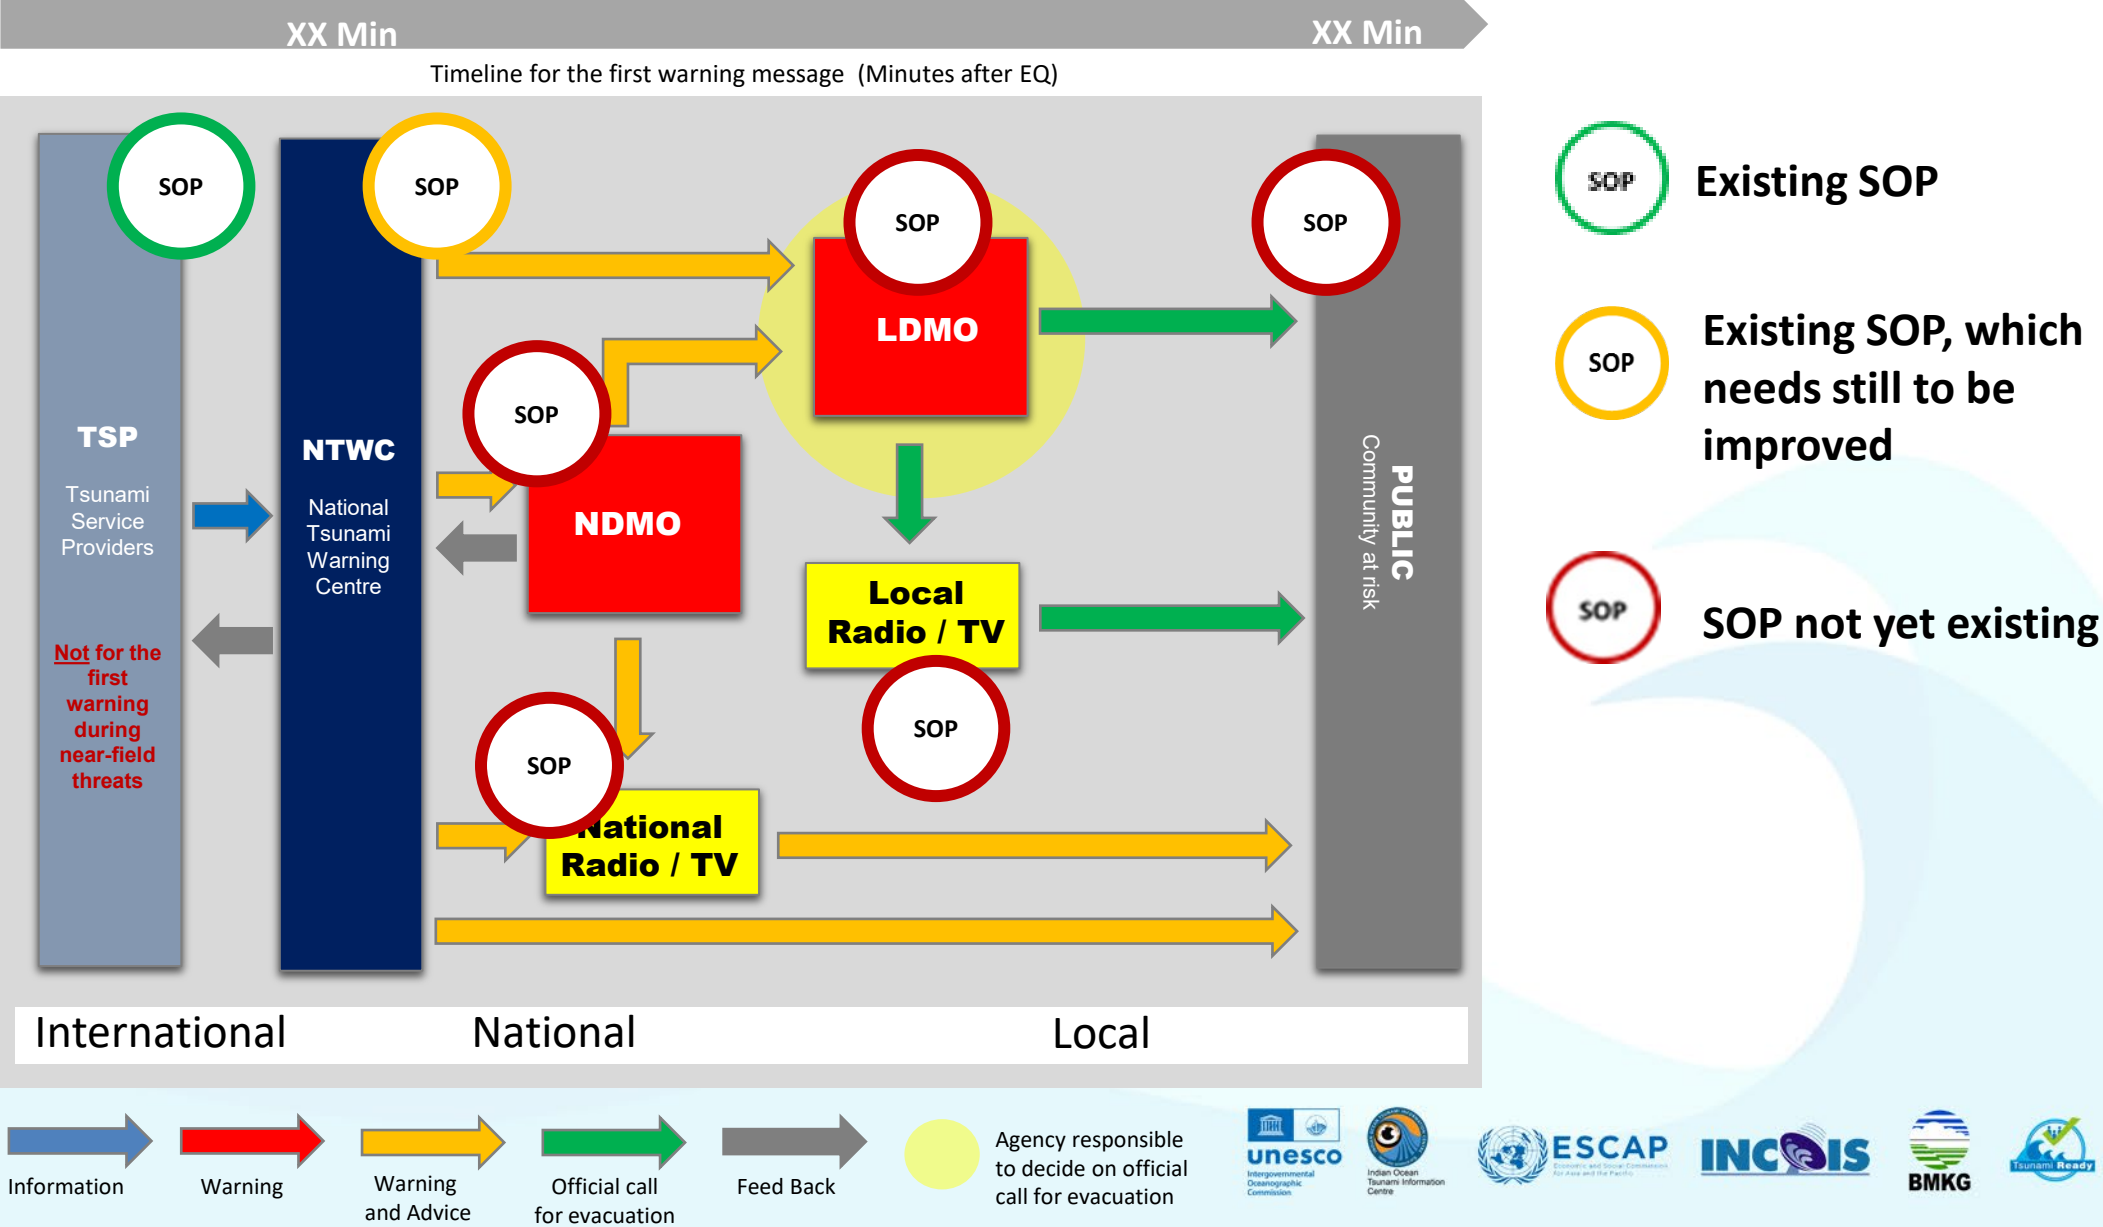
XX Min

XX Min

Timeline for the first warning message (Minutes after EQ)

SOP

TSP

Tsunami Service Providers

Not for the first warning during near-field threats

SOP

NTWC

National Tsunami Warning Centre

SOP

NDMO

SOP

LDMO

Local Radio / TV

SOP

SOP

National Radio / TV

SOP

PUBLIC

Community at risk

SOP Existing SOP

SOP Existing SOP, which needs still to be improved

SOP SOP not yet existing

International

National

Local

Information

Warning

Warning and Advice

Official call for evacuation

Feed Back

Agency responsible to decide on official call for evacuation

unesco Intergovernmental Oceanographic Commission

Indian Ocean Tsunami Information Centre

ESCAP

INCOIS

BMKG

Tsunami Ready